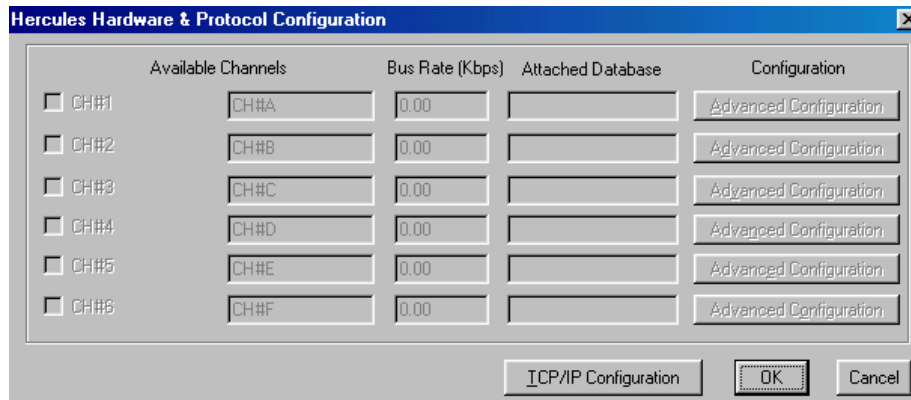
Hercules Hardware & Protocol Configuration

| | Available Channels | Bus Rate (Kbps) | Attached Database | Configuration |
|---|---|---|---|---|
| CH#1 | CH#A | 0.00 | | Advanced Configuration |
| CH#2 | CH#B | 0.00 | | Advanced Configuration |
| CH#3 | CH#C | 0.00 | | Advanced Configuration |
| CH#4 | CH#D | 0.00 | | Advanced Configuration |
| CH#5 | CH#E | 0.00 | | Advanced Configuration |
| CH#6 | CH#F | 0.00 | | Advanced Configuration |

TCP/IP Configuration OK Cancel